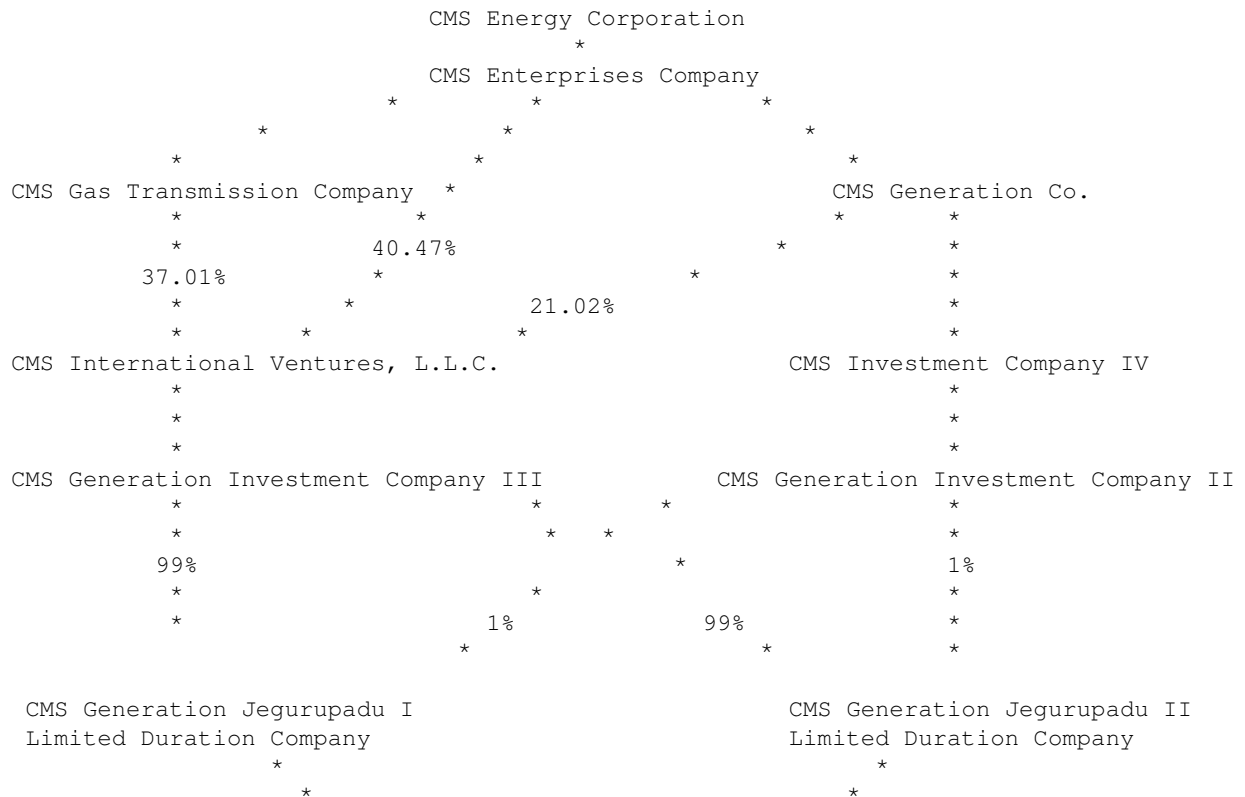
CMS Energy Corporation
*
CMS Enterprises Company
* * *
* * *
* * *
CMS Gas Transmission Company * CMS Generation Co.
* * * *
* 40.47% * *
37.01% * * *
* * 21.02% *
* * * *
CMS International Ventures, L.L.C. CMS Investment Company IV
* *
* *
* *
CMS Generation Investment Company III CMS Generation Investment Company II
* * * *
* * * *
99% * 1%
* * *
* 1% 99% *
* * *

CMS Generation Jegurupadu I CMS Generation Jegurupadu II
Limited Duration Company Limited Duration Company
* *
* *